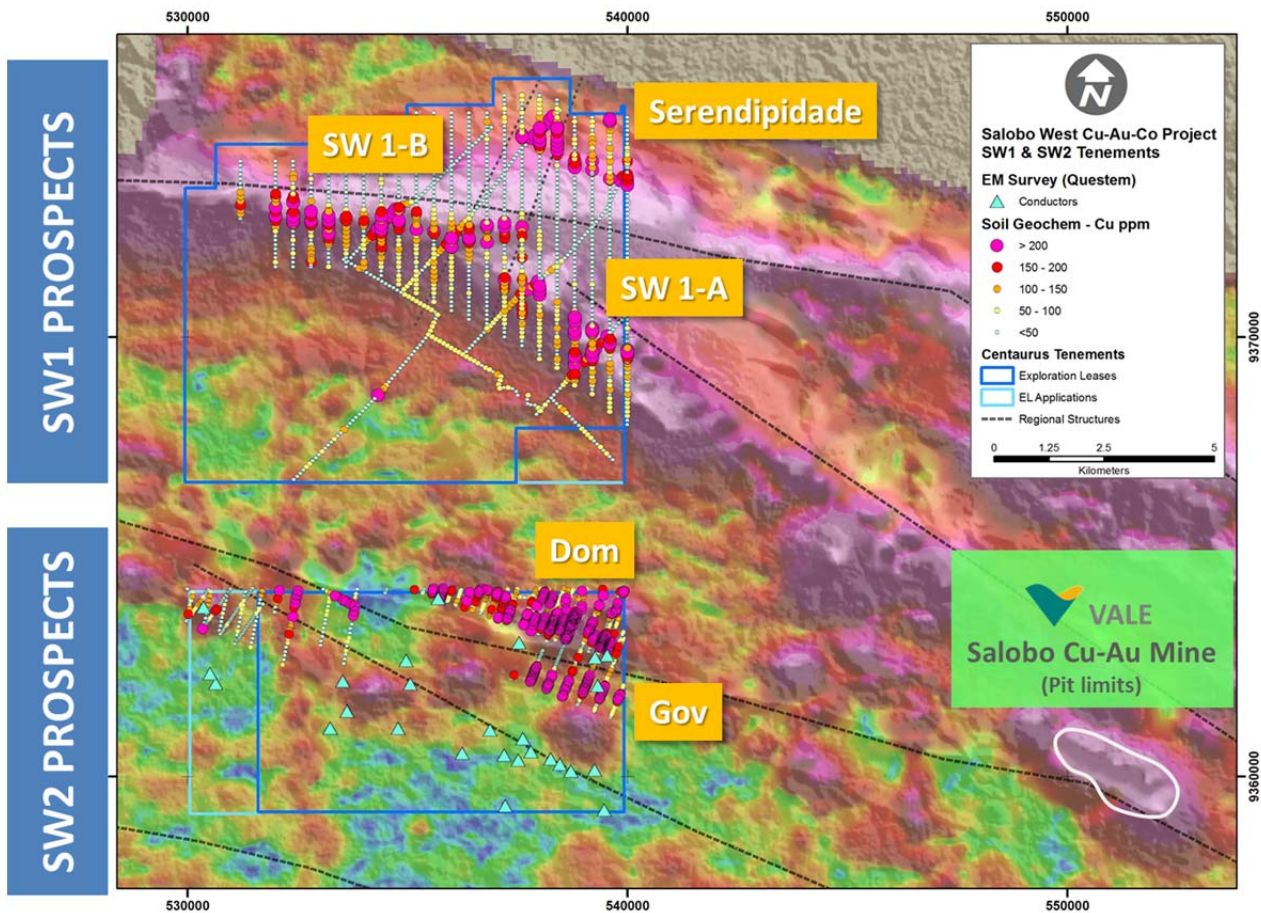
530000
540000
550000

SW1 PROSPECTS

SW2 PROSPECTS

SW 1-B

Serendipidade

SW 1-A

Dom

Gov

N

Salobo West Cu-Au-Co Project
SW1 & SW2 Tenements

EM Survey (Questem)
Conductors

Soil Geochem - Cu ppm
> 200
150 - 200
100 - 150
50 - 100
<50

Centaurus Tenements
Exploration Leases
EL Applications
Regional Structures

0 1.25 2.5 5
Kilometers

9370000
9360000

VALE
Salobo Cu-Au Mine
(Pit limits)

530000
540000
550000